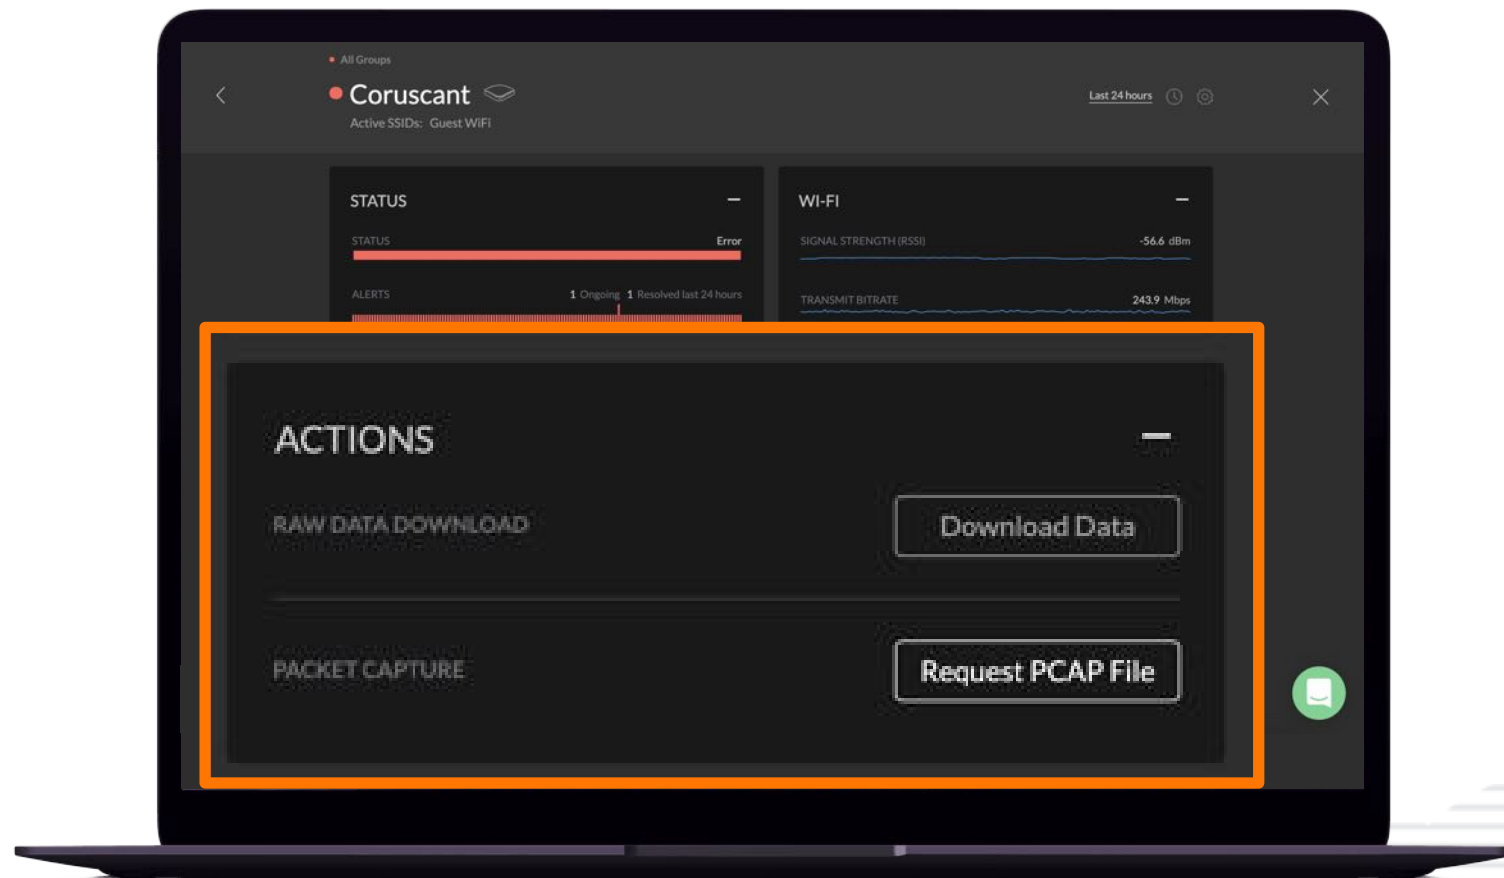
All Groups

Coruscant

Active SSIDs: Guest WiFi

Last 24 hours

STATUS

STATUS Error

ALERTS 1 Ongoing 1 Resolved last 24 hours

WI-FI

SIGNAL STRENGTH (RSSI) -56.6 dBm

TRANSMIT BITRATE 243.9 Mbps

ACTIONS

RAW DATA DOWNLOAD

Download Data

PACKET CAPTURE

Request PCAP File